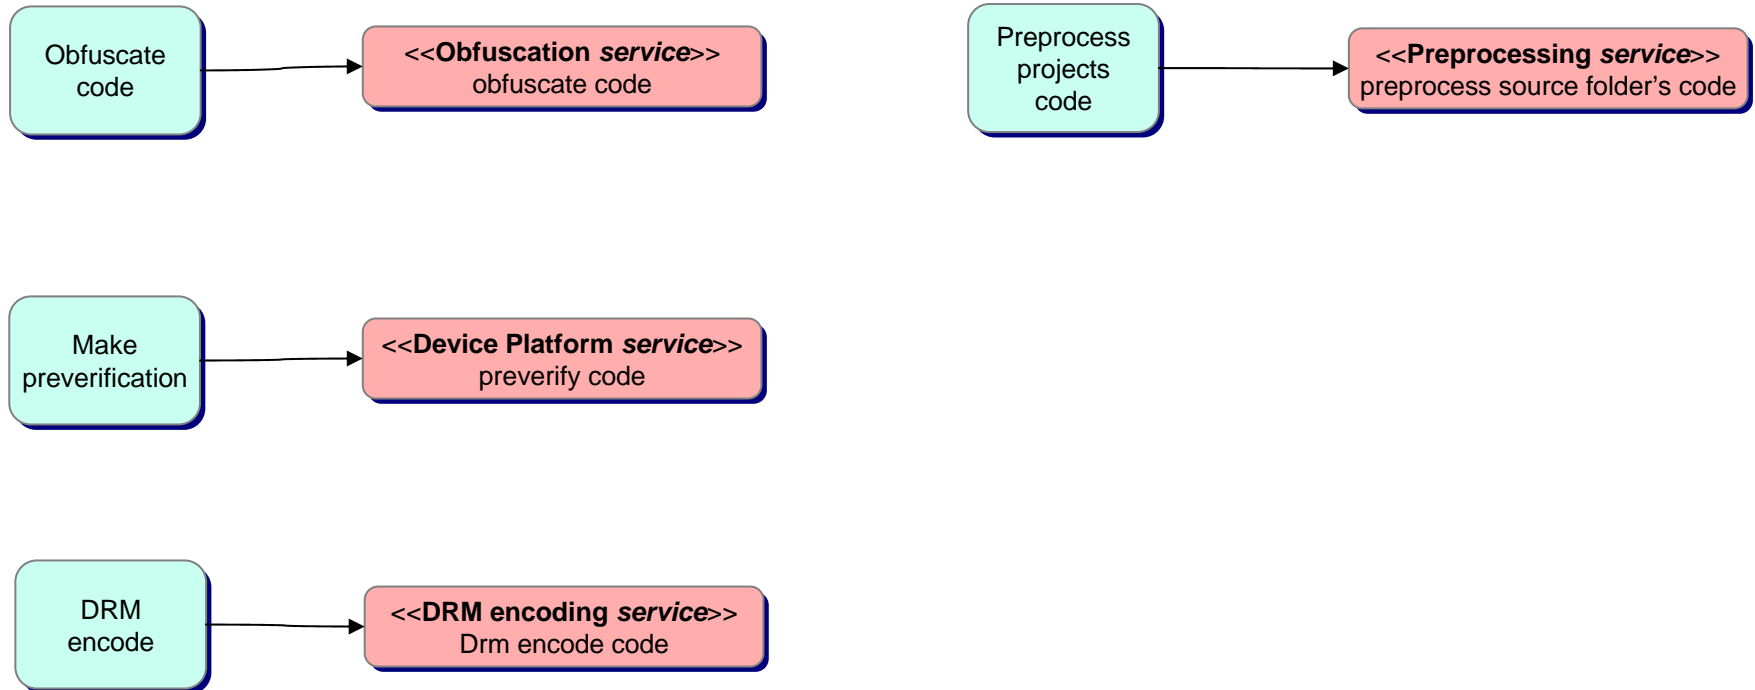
Obfuscate code

<<**Obfuscation *service***>>
obfuscate code

Preprocess projects code

<<**Preprocessing *service***>>
preprocess source folder's code

Make preverification

<<**Device Platform *service***>>
preverify code

DRM encode

<<**DRM encoding *service***>>
Drm encode code